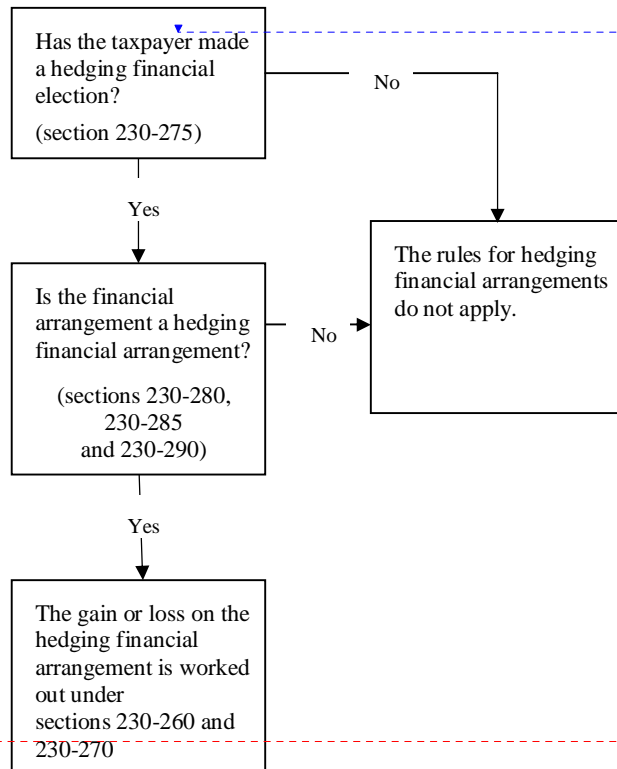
Has the taxpayer made a hedging financial election?

(section 230-275)

No

Yes

The rules for hedging financial arrangements do not apply.

Is the financial arrangement a hedging financial arrangement?

(sections 230-280, 230-285 and 230-290)

No

Yes

The gain or loss on the hedging financial arrangement is worked out under sections 230-260 and 230-270